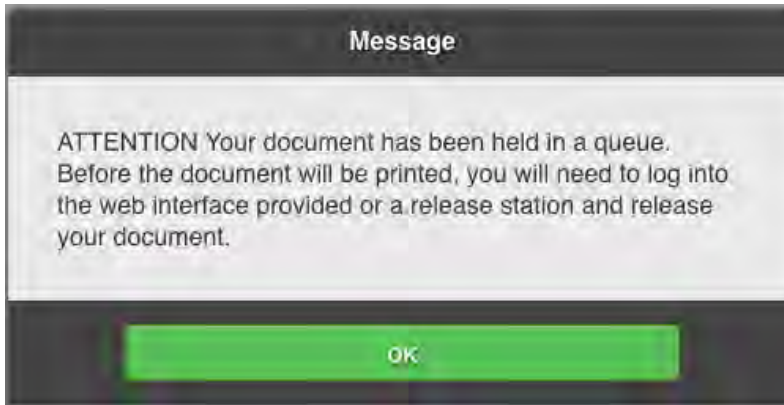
Message

ATTENTION Your document has been held in a queue. Before the document will be printed, you will need to log into the web interface provided or a release station and release your document.

OK